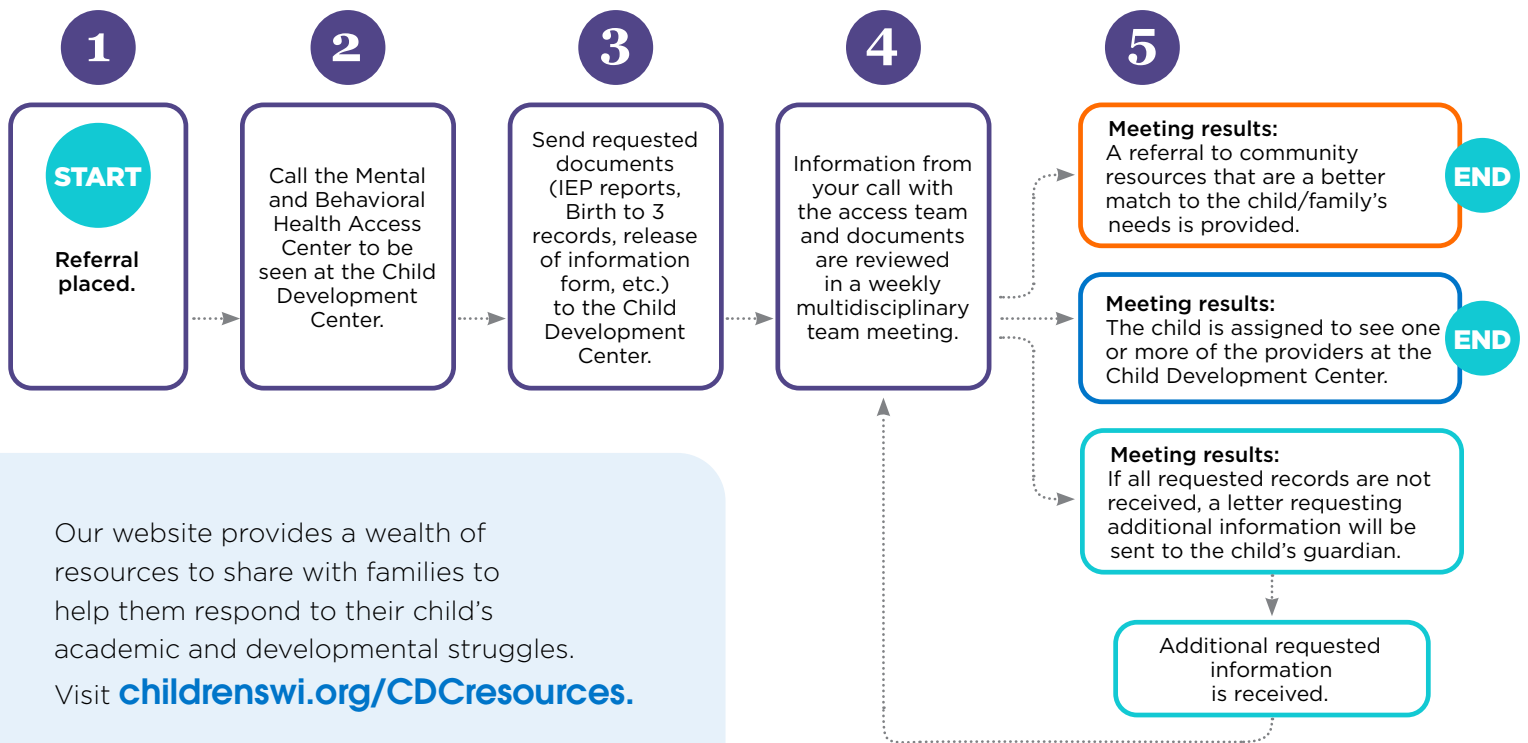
1

START

Referral placed.

2

Call the Mental and Behavioral Health Access Center to be seen at the Child Development Center.

3

Send requested documents (IEP reports, Birth to 3 records, release of information form, etc.) to the Child Development Center.

4

Information from your call with the access team and documents are reviewed in a weekly multidisciplinary team meeting.

5

Meeting results:
A referral to community resources that are a better match to the child/family's needs is provided.

END

Meeting results:
The child is assigned to see one or more of the providers at the Child Development Center.

END

Meeting results:
If all requested records are not received, a letter requesting additional information will be sent to the child's guardian.

Additional requested information is received.

Our website provides a wealth of resources to share with families to help them respond to their child's academic and developmental struggles. Visit childrenswi.org/CDCresources.